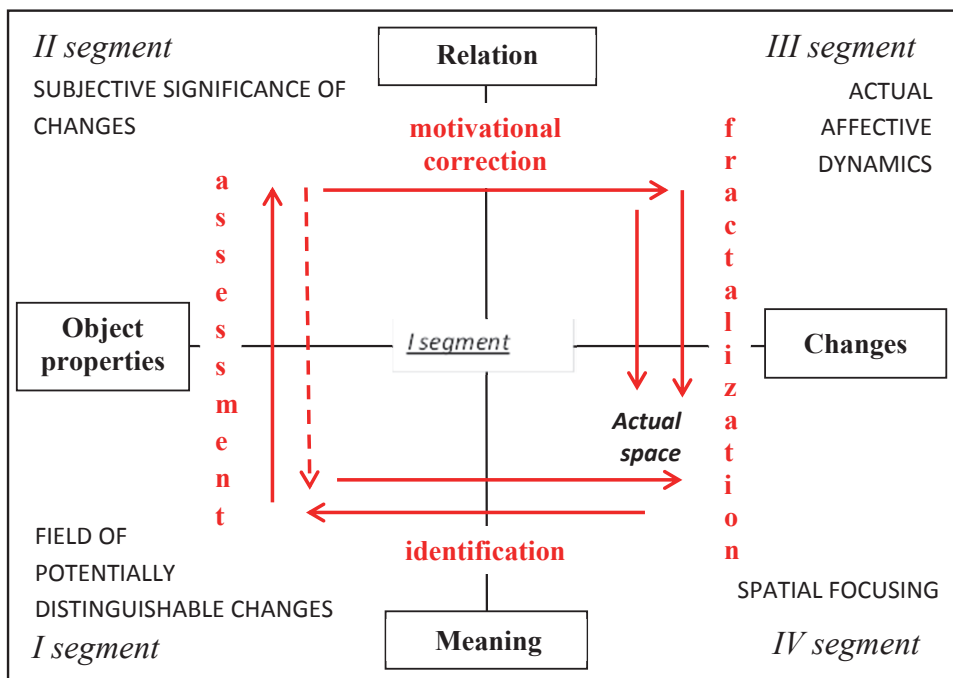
II segment

SUBJECTIVE SIGNIFICANCE OF CHANGES

Relation

III segment

ACTUAL AFFECTIVE DYNAMICS

motivational correction

assessment

fractalization

Object properties

I segment

Changes

Actual space

identification

FIELD OF POTENTIALLY DISTINGUISHABLE CHANGES

SPATIAL FOCUSING

I segment

Meaning

IV segment